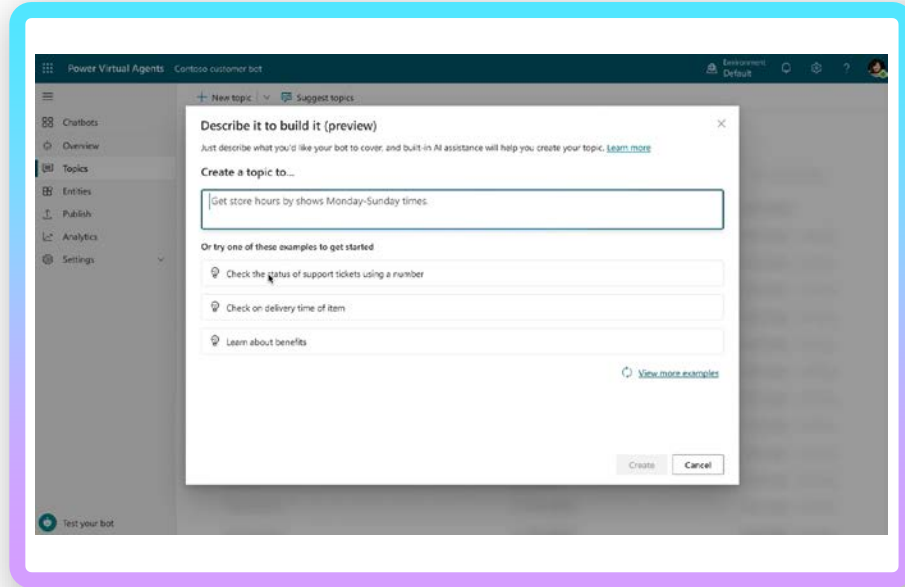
Power Virtual Agents Contoso customer bot

Environment Default

?

Chatbots
Overview
Topics
Entities
Publish
Analytics
Settings

+ New topic | Suggest topics

Describe it to build it (preview)

Just describe what you'd like your bot to cover, and built-in AI assistance will help you create your topic. Learn more

Create a topic to...

Get store hours by shows Monday-Sunday times

Or try one of these examples to get started

Check the status of support tickets using a number

Check on delivery time of item

Learn about benefits

View more examples

Create Cancel

Test your bot